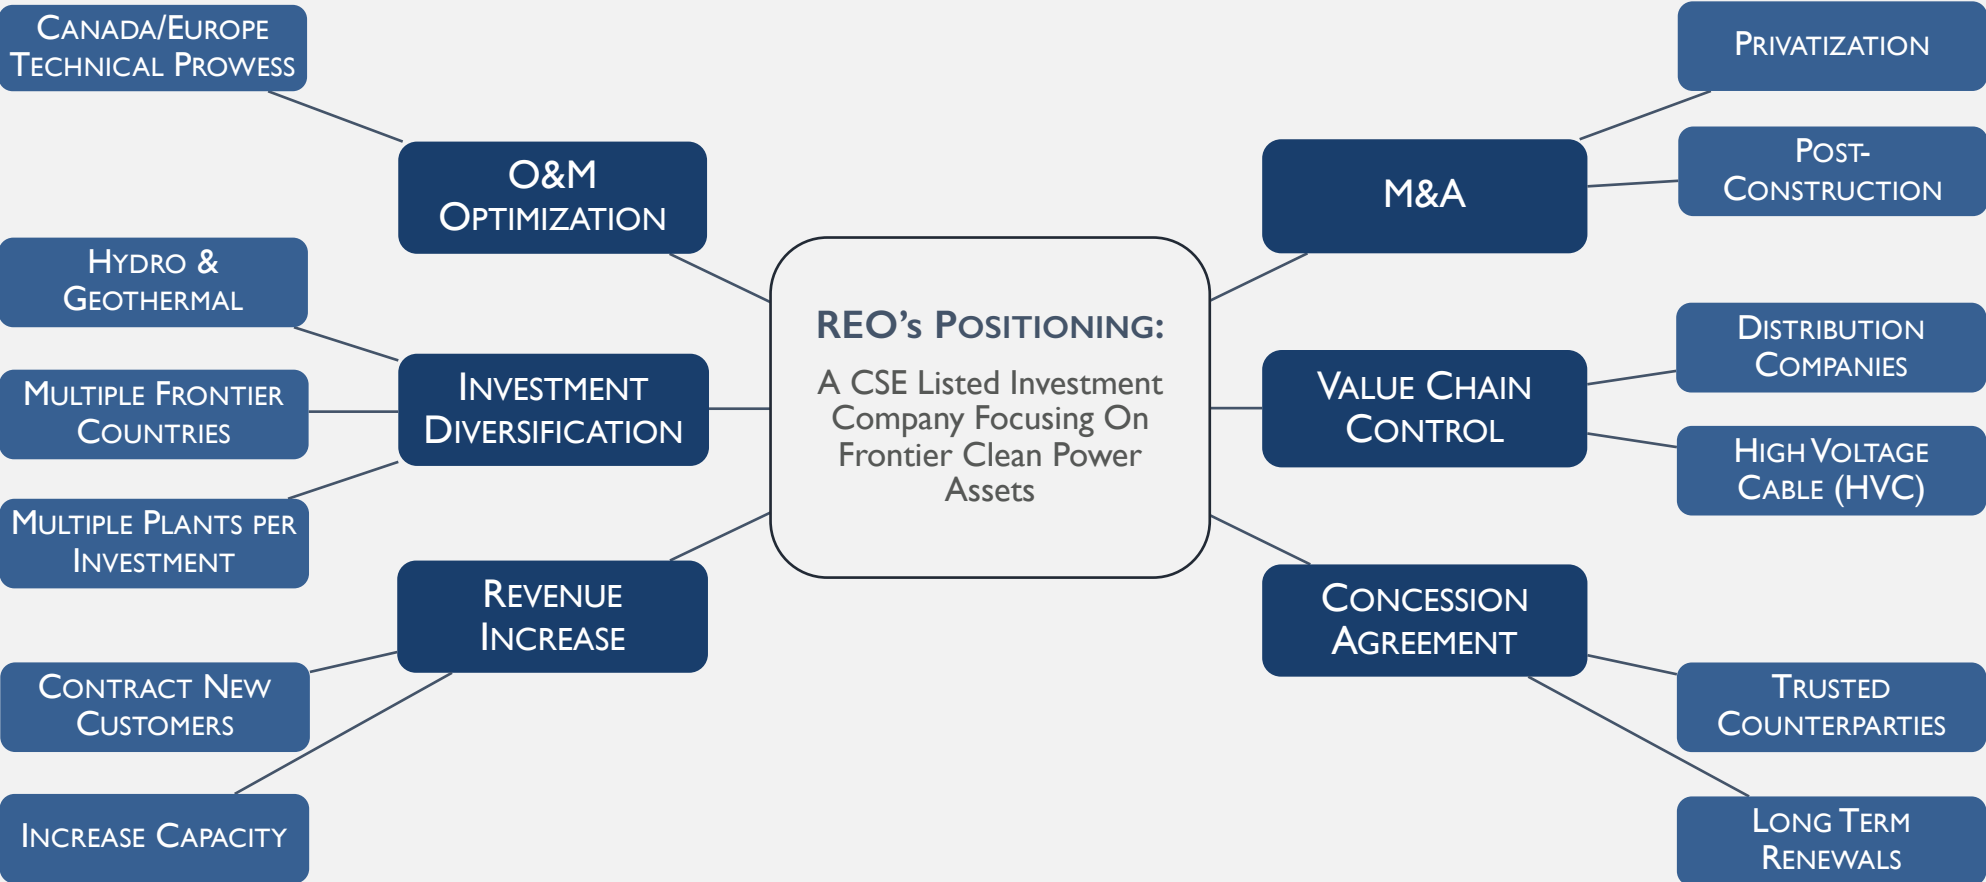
REO's POSITIONING:

A CSE Listed Investment Company Focusing On Frontier Clean Power Assets

O&M OPTIMIZATION

CANADA/EUROPE TECHNICAL PROWESS

INVESTMENT DIVERSIFICATION

HYDRO & GEOTHERMAL

MULTIPLE FRONTIER COUNTRIES

MULTIPLE PLANTS PER INVESTMENT

REVENUE INCREASE

CONTRACT NEW CUSTOMERS

INCREASE CAPACITY

M&A

PRIVATIZATION

POST-CONSTRUCTION

VALUE CHAIN CONTROL

DISTRIBUTION COMPANIES

HIGH VOLTAGE CABLE (HVC)

CONCESSION AGREEMENT

TRUSTED COUNTERPARTIES

LONG TERM RENEWALS